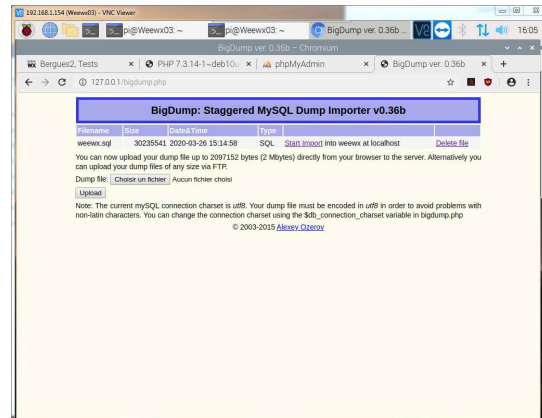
192.168.1.154 (Weewx03) - VNC Viewer

pi@Weewx03: ~ pi@Weewx03: ~ BigDump ver. 0.36b ... 16:05

BigDump ver. 0.36b – Chromium

Bergues2, Tests × PHP 7.3.14-1~deb10 × phpMyAdmin × BigDump ver. 0.36b × +

127.0.0.1/bigdump.php

BigDump: Staggered MySQL Dump Importer v0.36b

| Filename | Size | Date&Time | Type | | |
|---|---|---|---|---|---|
| weewx.sql | 30235541 | 2020-03-26 15:14:58 | SQL | Start Import into weewx at localhost | Delete file |

You can now upload your dump file up to 2097152 bytes (2 Mbytes) directly from your browser to the server. Alternatively you can upload your dump files of any size via FTP.

Dump file: Choisir un fichier Aucun fichier choisi

Upload

Note: The current mySQL connection charset is *utf8*. Your dump file must be encoded in *utf8* in order to avoid problems with non-latin characters. You can change the connection charset using the $db_connection_charset variable in bigdump.php

© 2003-2015 Alexey Ozerov